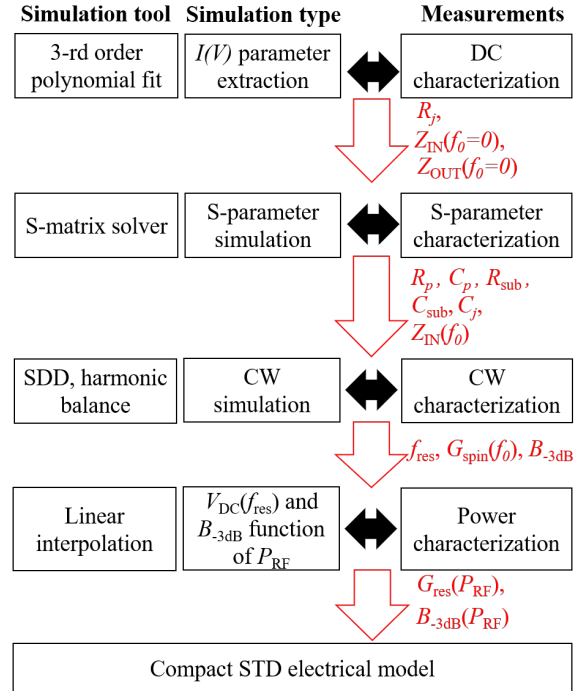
Simulation tool Simulation type Measurements

3-rd order polynomial fit

$I(V)$ parameter extraction

DC characterization

$R_j$, $Z_{\mathrm{IN}}(f_0=0)$, $Z_{\mathrm{OUT}}(f_0=0)$

S-matrix solver

S-parameter simulation

S-parameter characterization

$R_p$, $C_p$, $R_{\mathrm{sub}}$, $C_{\mathrm{sub}}$, $C_j$, $Z_{\mathrm{IN}}(f_0)$

SDD, harmonic balance

CW simulation

CW characterization

$f_{\mathrm{res}}$, $G_{\mathrm{spin}}(f_0)$, $B_{\text{-3dB}}$

Linear interpolation

$V_{\mathrm{DC}}(f_{\mathrm{res}})$ and $B_{\text{-3dB}}$ function of $P_{\mathrm{RF}}$

Power characterization

$G_{\mathrm{res}}(P_{\mathrm{RF}})$, $B_{\text{-3dB}}(P_{\mathrm{RF}})$

Compact STD electrical model